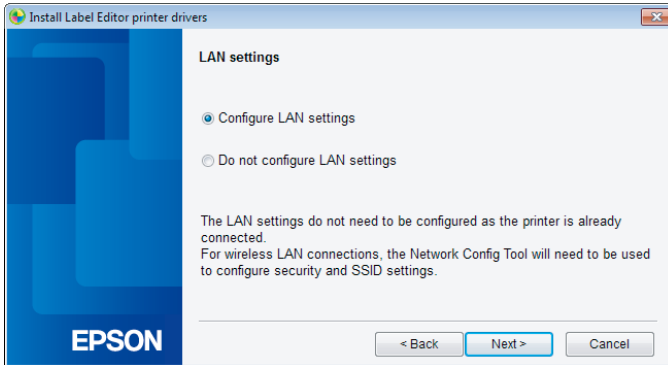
Install Label Editor printer drivers

LAN settings

Configure LAN settings

Do not configure LAN settings

The LAN settings do not need to be configured as the printer is already connected.
For wireless LAN connections, the Network Config Tool will need to be used to configure security and SSID settings.

EPSON

< Back

Next >

Cancel